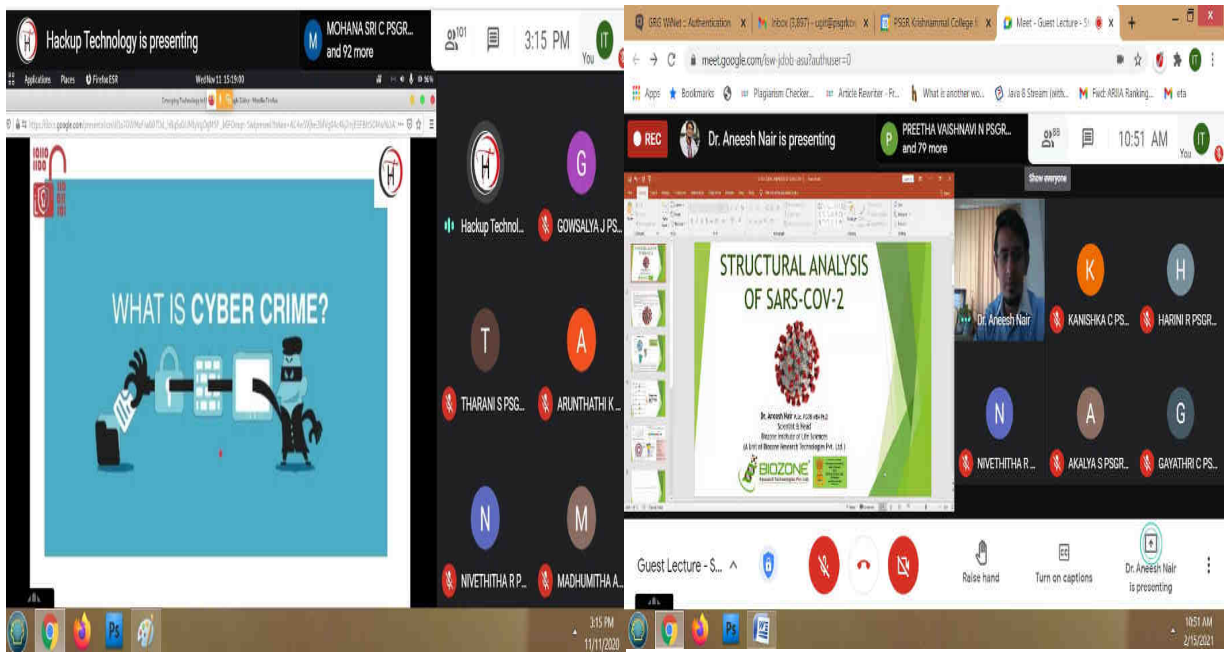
Hackup Technology is presenting

MOHANA SRI C PSGR... and 92 more

101

3:15 PM

You

Applications Places Firefox ESR

Wed Nov 11 15:19:00

WHAT IS CYBER CRIME?

Hackup Technol...

GOWSALYA J PS...

THARANI S PSG...

ARUNTHATHI K...

NIVETHITHA R P...

MADHUMITHA A...

3:15 PM 11/11/2020

GRG WiNet : Authentication

Inbox (3,697) - ugit@psgrkcw

PSGR Krishnammal College

Meet - Guest Lecture - S

meet.google.com/sw-jdob-asu?authuser=0

Apps Bookmarks Plagiarism Checker... Article Rewriter - Fr... What is another wo... Java 8 Stream (with... Fwd: ARIIA Ranking... eta

REC

Dr. Aneesh Nair is presenting

PREETHA VAISHNAVI N PSGR... and 79 more

88

10:51 AM

You

Show everyone

STRUCTURAL ANALYSIS OF SARS-COV-2

Dr. Aneesh Nair
Scientist & Head
Biozone Institute of Life Sciences
(A Unit of Biozone Research Technologies Pvt. Ltd.)

BIOZONE Research Technologies Pvt. Ltd.

Dr. Aneesh Nair

KANISHKA C PS...

HARINI R PSGR...

NIVETHITHA R...

AKALYA S PSGR...

GAYATHRI C PS...

Guest Lecture - S...

Raise hand

Turn on captions

Dr. Aneesh Nair is presenting

10:51 AM 2/15/2021